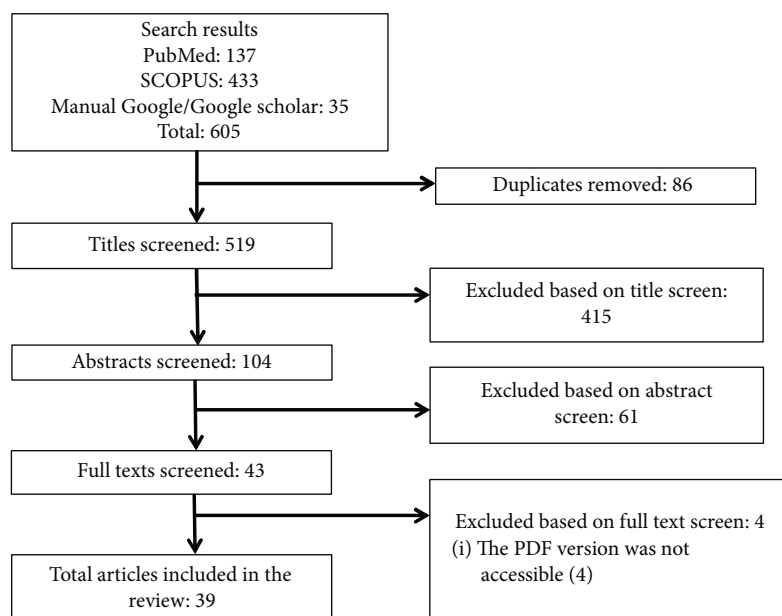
Search results
PubMed: 137
SCOPUS: 433
Manual Google/Google scholar: 35
Total: 605

Duplicates removed: 86

Titles screened: 519

Excluded based on title screen: 415

Abstracts screened: 104

Excluded based on abstract screen: 61

Full texts screened: 43

Excluded based on full text screen: 4
(i) The PDF version was not accessible (4)

Total articles included in the review: 39